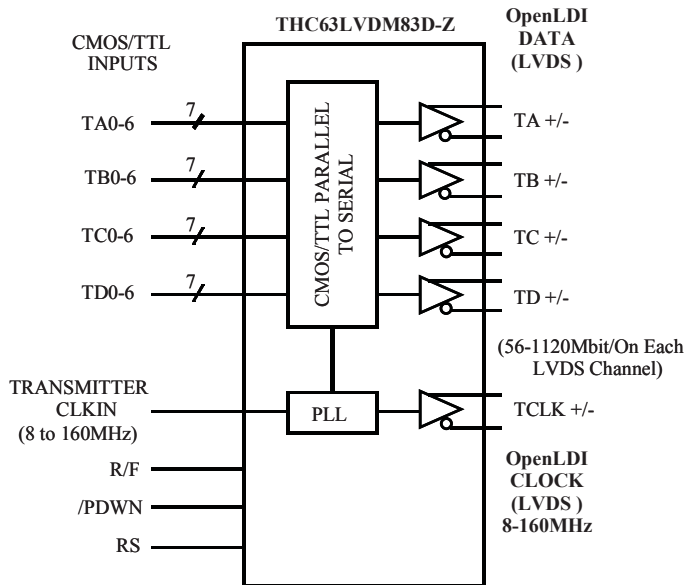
THC63LVDM83D-Z

CMOS/TTL INPUTS

OpenLDI DATA (LVDS )

TA0-6
7

TB0-6
7

TC0-6
7

TD0-6
7

CMOS/TTL PARALLEL TO SERIAL

TA +/-

TB +/-

TC +/-

TD +/-

(56-1120Mbit/On Each LVDS Channel)

TRANSMITTER CLKIN (8 to 160MHz)

PLL

TCLK +/-

R/F

/PDWN

RS

OpenLDI CLOCK (LVDS ) 8-160MHz